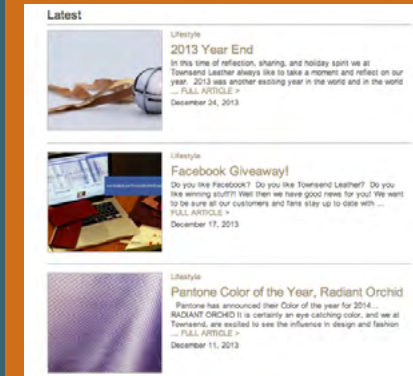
Latest

Lifestyle
2013 Year End
In this time of reflection, sharing, and holiday spirit we at Townsend Leather always like to take a moment and reflect on our year. 2013 was another exciting year in the world and in the world ... FULL ARTICLE >
December 24, 2013

Lifestyle
Facebook Giveaway!
Do you like Facebook? Do you like Townsend Leather? Do you like winning stuff?! Well then we have good news for you! We want to be sure all our customers and fans stay up to date with ... FULL ARTICLE >
December 17, 2013

Lifestyle
Pantone Color of the Year, Radiant Orchid
Pantone has announced their Color of the year for 2014 ... RADIANT ORCHID It is certainly an eye catching color, and we at Townsend, are excited to see the influence in design and fashion ... FULL ARTICLE >
December 11, 2013